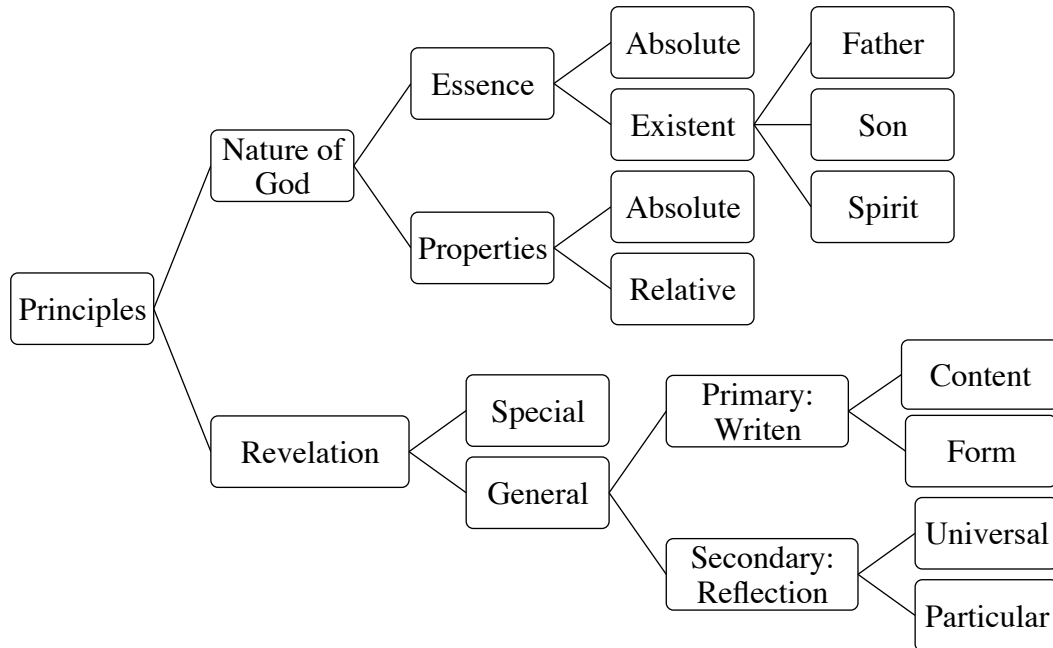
Principles

Nature of God

Essence

Absolute

Existent

Father

Son

Spirit

Properties

Absolute

Relative

Revelation

Special

General

Primary: Writen

Content

Form

Secondary: Reflection

Universal

Particular